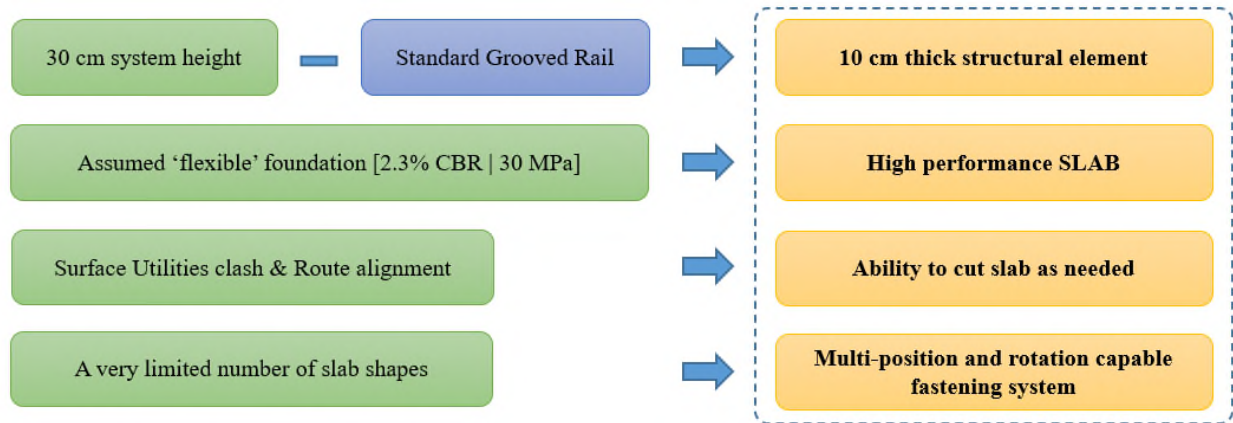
30 cm system height

Standard Grooved Rail

10 cm thick structural element

Assumed ‘flexible’ foundation [2.3% CBR | 30 MPa]

High performance SLAB

Surface Utilities clash & Route alignment

Ability to cut slab as needed

A very limited number of slab shapes

Multi-position and rotation capable fastening system